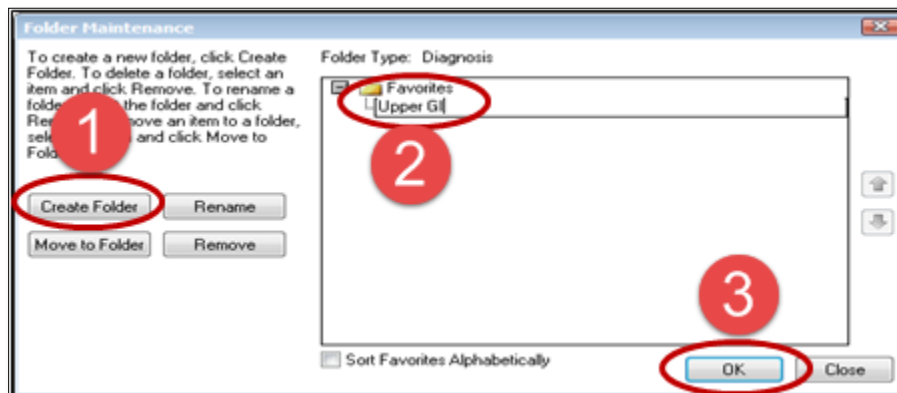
Folder Maintenance

To create a new folder, click Create Folder. To delete a folder, select an item and click Remove. To rename a folde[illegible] the folder and click Re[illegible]move an item to a folder, sel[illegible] and click Move to Fol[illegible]

1

Create Folder

Rename

Move to Folder

Remove

Folder Type: Diagnosis

Favorites

Upper GI

2

3

Sort Favorites Alphabetically

OK

Close